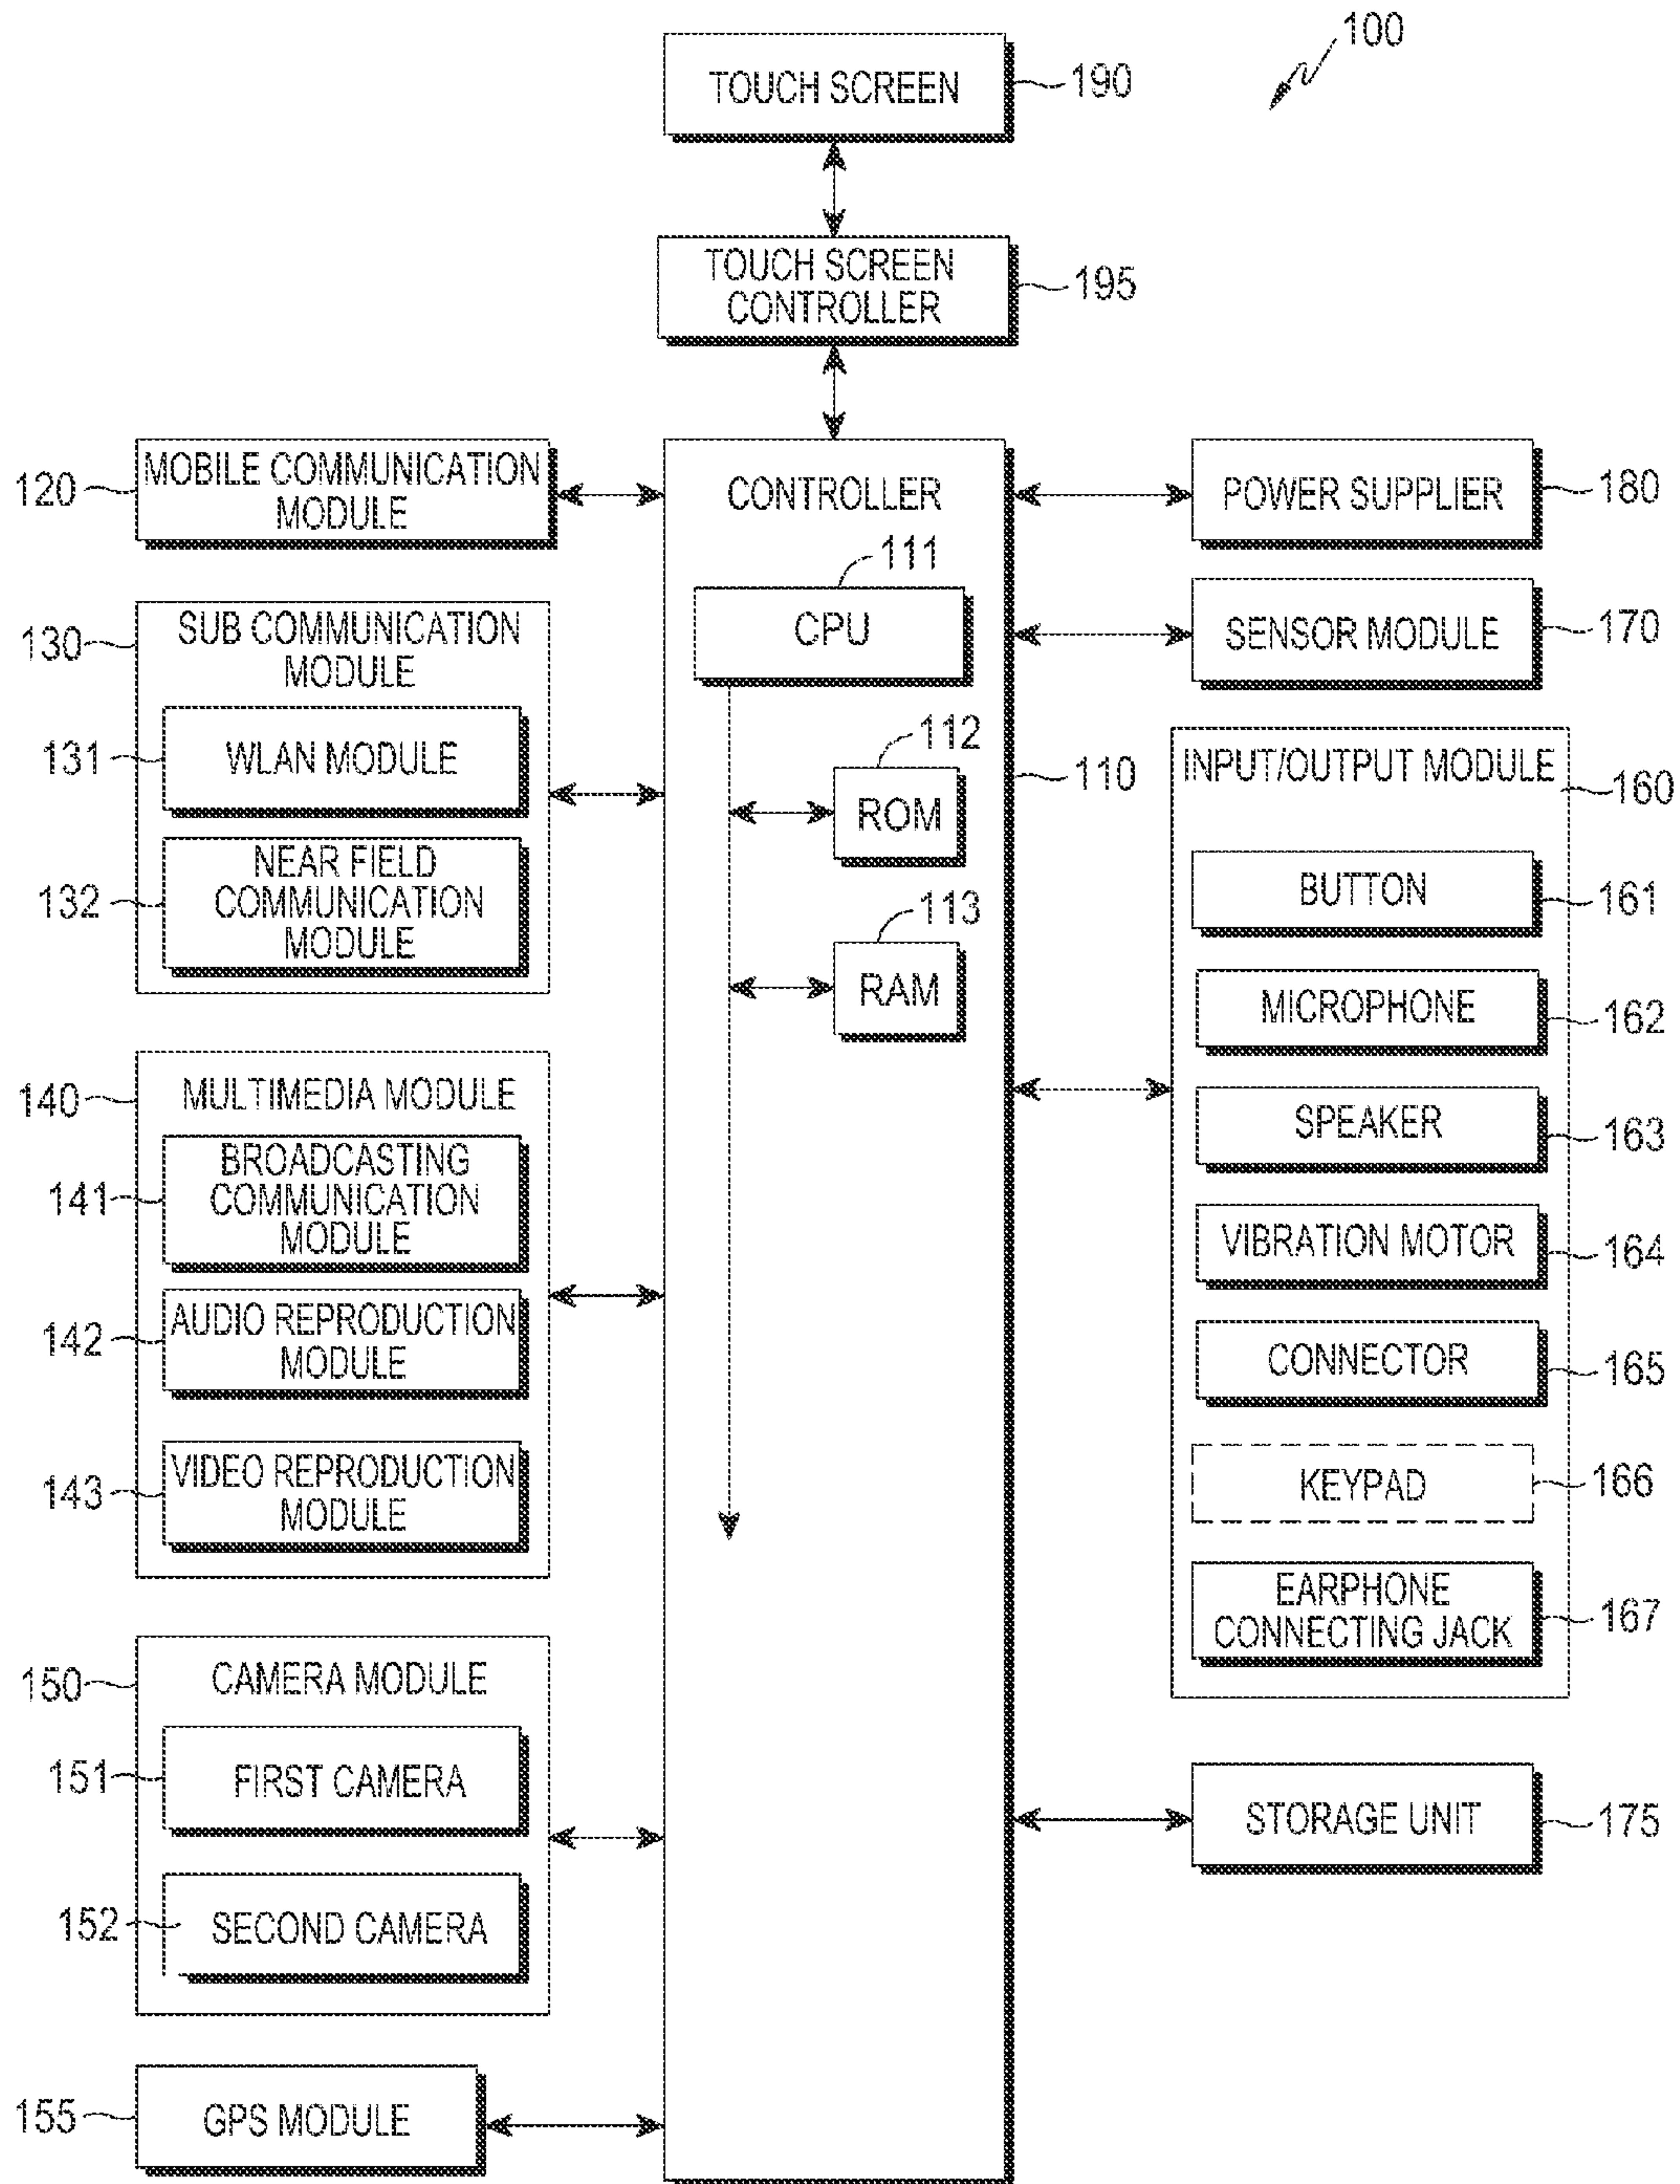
100

TOUCH SCREEN 190

TOUCH SCREEN CONTROLLER 195

120 MOBILE COMMUNICATION MODULE

CONTROLLER

111 CPU

112 ROM

113 RAM

110

POWER SUPPLIER 180

SENSOR MODULE 170

130 SUB COMMUNICATION MODULE

131 WLAN MODULE

132 NEAR FIELD COMMUNICATION MODULE

140 MULTIMEDIA MODULE

141 BROADCASTING COMMUNICATION MODULE

142 AUDIO REPRODUCTION MODULE

143 VIDEO REPRODUCTION MODULE

150 CAMERA MODULE

151 FIRST CAMERA

152 SECOND CAMERA

155 GPS MODULE

INPUT/OUTPUT MODULE 160

BUTTON 161

MICROPHONE 162

SPEAKER 163

VIBRATION MOTOR 164

CONNECTOR 165

KEYPAD 166

EARPHONE CONNECTING JACK 167

STORAGE UNIT 175